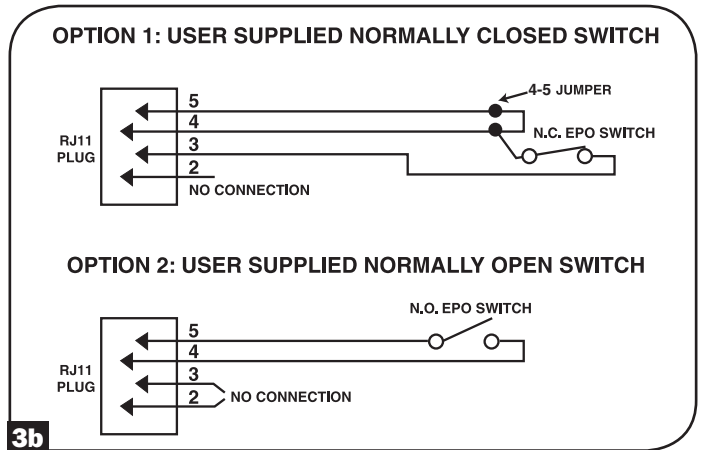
OPTION 1: USER SUPPLIED NORMALLY CLOSED SWITCH

RJ11 PLUG

5
4
3
2
NO CONNECTION

4-5 JUMPER

N.C. EPO SWITCH

OPTION 2: USER SUPPLIED NORMALLY OPEN SWITCH

RJ11 PLUG

5
4
3
2
NO CONNECTION

N.O. EPO SWITCH

3b